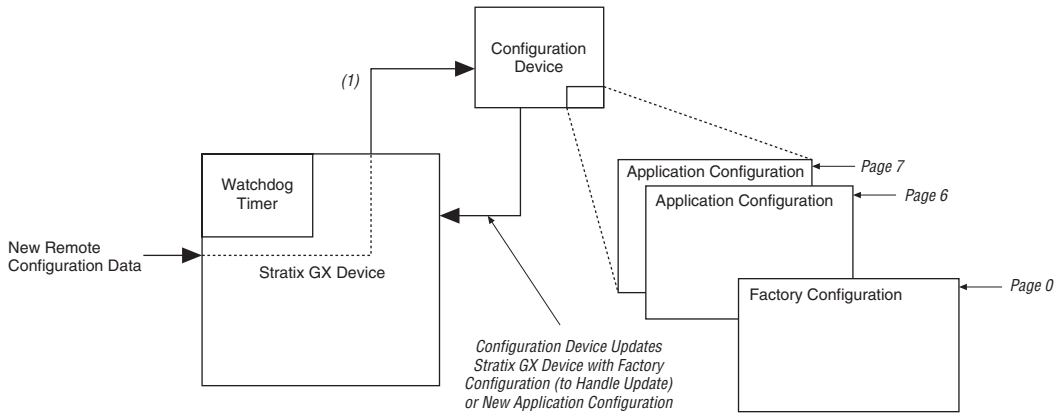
Configuration Device

(1)

Watchdog Timer

New Remote Configuration Data

Stratix GX Device

Application Configuration

Page 7

Application Configuration

Page 6

Factory Configuration

Page 0

Configuration Device Updates Stratix GX Device with Factory Configuration (to Handle Update) or New Application Configuration